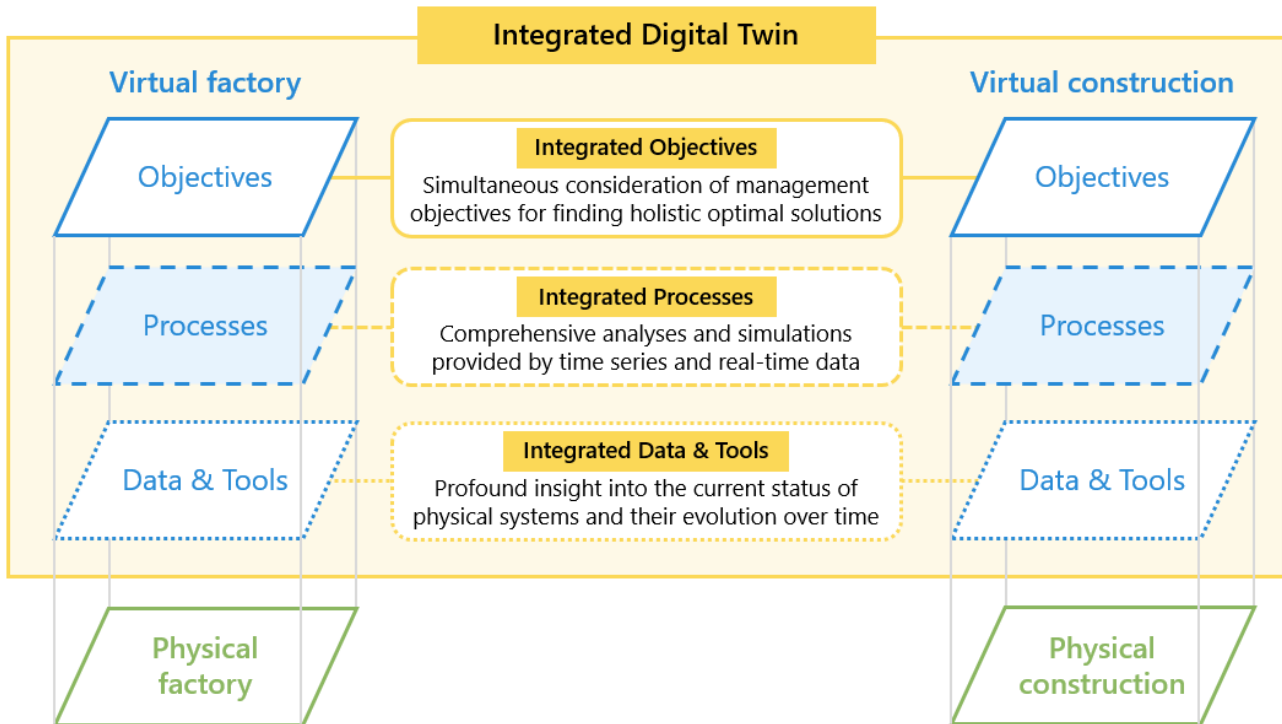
Integrated Digital Twin

Virtual factory

Virtual construction

Objectives

Integrated Objectives

Simultaneous consideration of management objectives for finding holistic optimal solutions

Objectives

Processes

Integrated Processes

Comprehensive analyses and simulations provided by time series and real-time data

Processes

Data & Tools

Integrated Data & Tools

Profound insight into the current status of physical systems and their evolution over time

Data & Tools

Physical factory

Physical construction